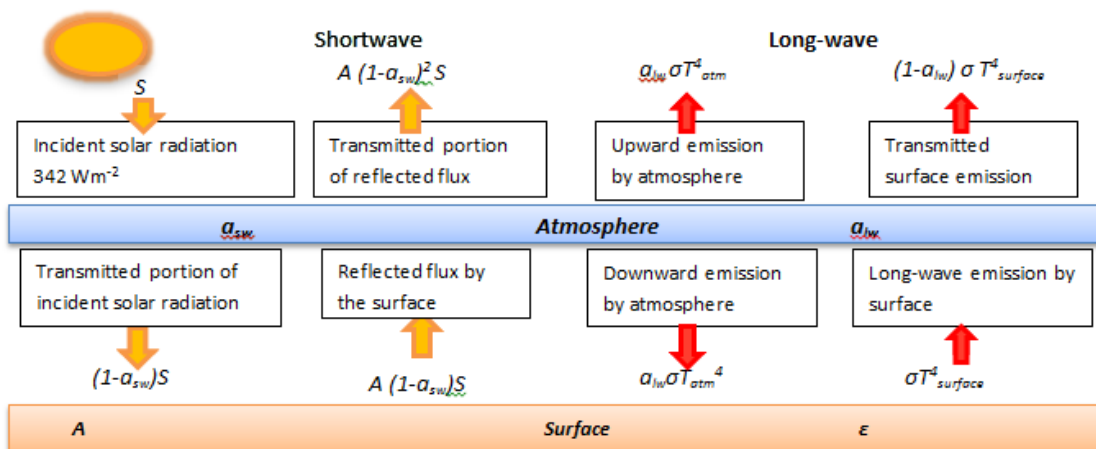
Shortwave

Long-wave

$S$

$A\,(1-a_{sw})^2 S$

$a_{lw}\sigma T^4_{atm}$

$(1-a_{lw})\,\sigma\, T^4_{surface}$

Incident solar radiation 342 Wm$^{-2}$

Transmitted portion of reflected flux

Upward emission by atmosphere

Transmitted surface emission

$a_{sw}$

Atmosphere

$a_{lw}$

Transmitted portion of incident solar radiation

Reflected flux by the surface

Downward emission by atmosphere

Long-wave emission by surface

$(1-a_{sw})S$

$A\,(1-a_{sw})S$

$a_{lw}\sigma T_{atm}{}^4$

$\sigma T^4_{surface}$

A

Surface

ε